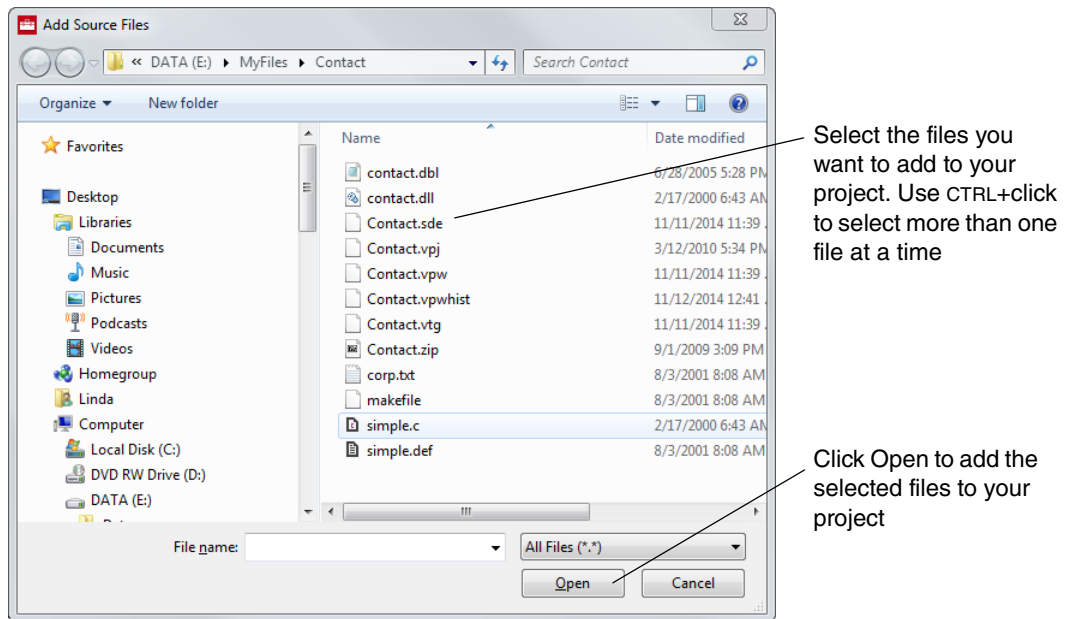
Add Source Files

« DATA (E:) ▸ MyFiles ▸ Contact

Search Contact

Organize ▾ New folder

Favorites

Desktop
Libraries
Documents
Music
Pictures
Podcasts
Videos
Homegroup
Linda
Computer
Local Disk (C:)
DVD RW Drive (D:)
DATA (E:)

| Name | Date modified |
|---|---|
| contact.dbl | 6/28/2005 5:28 PM |
| contact.dll | 2/17/2000 6:43 AM |
| Contact.sde | 11/11/2014 11:39 |
| Contact.vpj | 3/12/2010 5:34 PM |
| Contact.vpw | 11/11/2014 11:39 |
| Contact.vpwhist | 11/12/2014 12:41 |
| Contact.vtg | 11/11/2014 11:39 |
| Contact.zip | 9/1/2009 3:09 PM |
| corp.txt | 8/3/2001 8:08 AM |
| makefile | 8/3/2001 8:08 AM |
| simple.c | 2/17/2000 6:43 AM |
| simple.def | 8/3/2001 8:08 AM |

File name:

All Files (*.*)

Open

Cancel

Select the files you want to add to your project. Use CTRL+click to select more than one file at a time

Click Open to add the selected files to your project